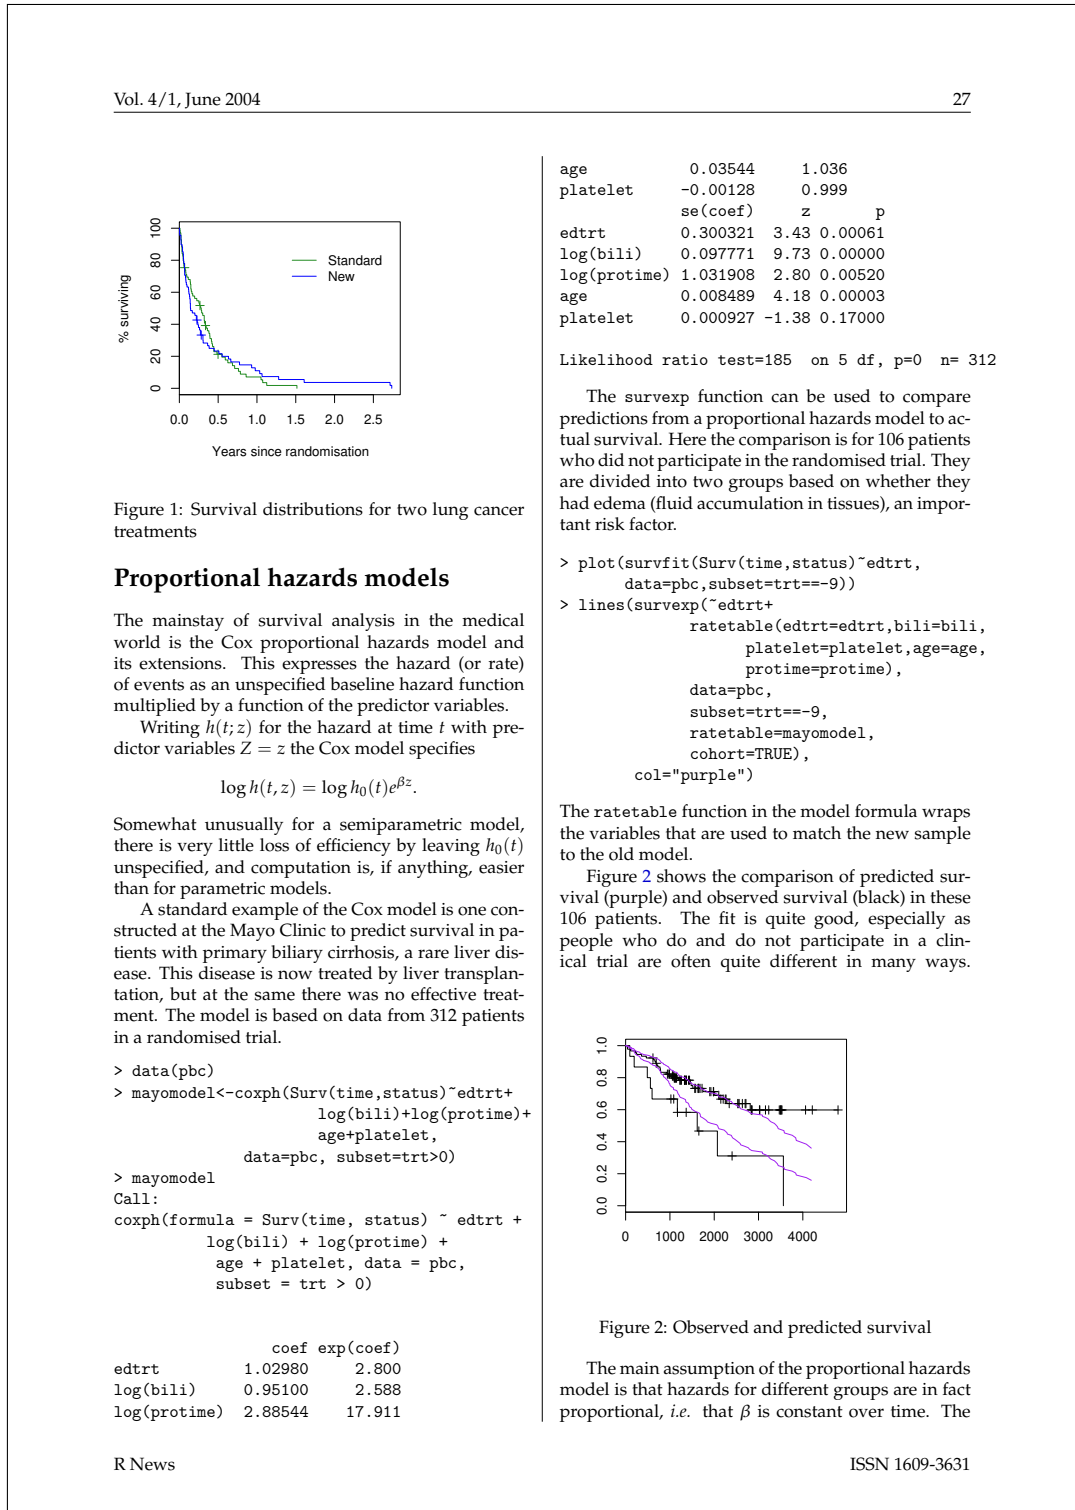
Vol. 4/1, June 2004

27

% surviving

0 20 40 60 80 100

0.0 0.5 1.0 1.5 2.0 2.5

Years since randomisation

Standard
New

Figure 1: Survival distributions for two lung cancer treatments

Proportional hazards models

The mainstay of survival analysis in the medical world is the Cox proportional hazards model and its extensions. This expresses the hazard (or rate) of events as an unspecified baseline hazard function multiplied by a function of the predictor variables.

Writing $h(t;z)$ for the hazard at time $t$ with predictor variables $Z = z$ the Cox model specifies

$$\log h(t,z) = \log h_0(t)e^{\beta z}.$$

Somewhat unusually for a semiparametric model, there is very little loss of efficiency by leaving $h_0(t)$ unspecified, and computation is, if anything, easier than for parametric models.

A standard example of the Cox model is one constructed at the Mayo Clinic to predict survival in patients with primary biliary cirrhosis, a rare liver disease. This disease is now treated by liver transplantation, but at the same there was no effective treatment. The model is based on data from 312 patients in a randomised trial.

```
> data(pbc)
> mayomodel<-coxph(Surv(time,status)~edtrt+
                    log(bili)+log(protime)+
                    age+platelet,
             data=pbc, subset=trt>0)
> mayomodel
Call:
coxph(formula = Surv(time, status) ~ edtrt +
          log(bili) + log(protime) +
           age + platelet, data = pbc,
           subset = trt > 0)


                 coef exp(coef)
edtrt         1.02980     2.800
log(bili)     0.95100     2.588
log(protime)  2.88544    17.911
age           0.03544     1.036
platelet     -0.00128     0.999
             se(coef)     z       p
edtrt         0.300321  3.43 0.00061
log(bili)     0.097771  9.73 0.00000
log(protime) 1.031908  2.80 0.00520
age           0.008489  4.18 0.00003
platelet      0.000927 -1.38 0.17000

Likelihood ratio test=185  on 5 df, p=0  n= 312
```

The survexp function can be used to compare predictions from a proportional hazards model to actual survival. Here the comparison is for 106 patients who did not participate in the randomised trial. They are divided into two groups based on whether they had edema (fluid accumulation in tissues), an important risk factor.

```
> plot(survfit(Surv(time,status)~edtrt,
       data=pbc,subset=trt==-9))
> lines(survexp(~edtrt+
             ratetable(edtrt=edtrt,bili=bili,
                   platelet=platelet,age=age,
                   protime=protime),
             data=pbc,
             subset=trt==-9,
             ratetable=mayomodel,
             cohort=TRUE),
       col="purple")
```

The ratetable function in the model formula wraps the variables that are used to match the new sample to the old model.

Figure 2 shows the comparison of predicted survival (purple) and observed survival (black) in these 106 patients. The fit is quite good, especially as people who do and do not participate in a clinical trial are often quite different in many ways.

0.0 0.2 0.4 0.6 0.8 1.0

0 1000 2000 3000 4000

Figure 2: Observed and predicted survival

The main assumption of the proportional hazards model is that hazards for different groups are in fact proportional, i.e. that $\beta$ is constant over time. The

R News

ISSN 1609-3631